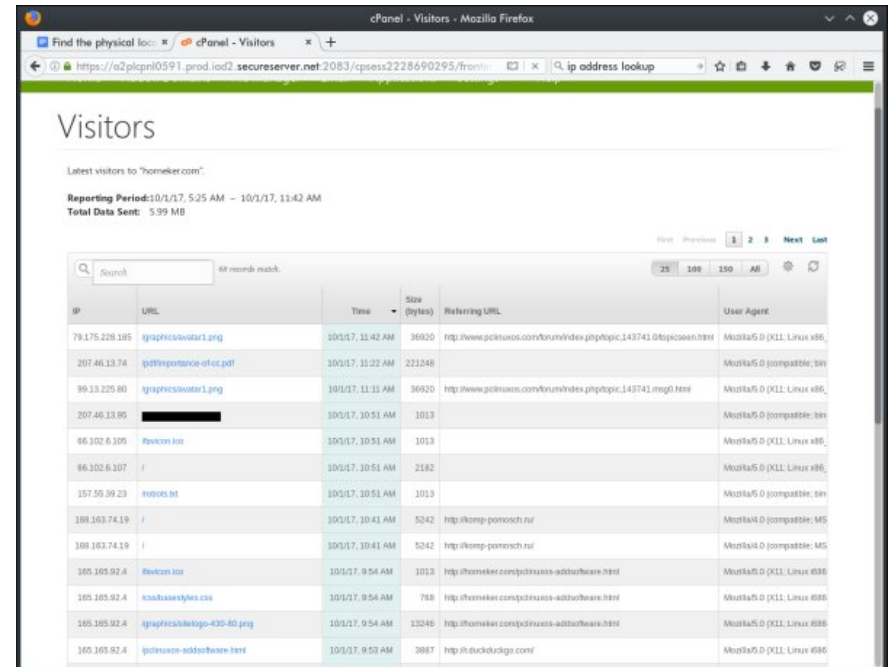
cPanel - Visitors - Mozilla Firefox

Find the physical loc ×  cPanel - Visitors × +

https://a2plcpnl0591.prod.iad2.secureserver.net:2083/cpsess2228690295/fronte  ip address lookup

Visitors

Latest visitors to "homeker.com".

Reporting Period: 10/1/17, 5:25 AM – 10/1/17, 11:42 AM
Total Data Sent: 5.99 MB

First Previous 1 2 3 Next Last

Search  68 records match.  25 100 150 All

| IP | URL | Time | Size (bytes) | Referring URL | User Agent |
|---|---|---|---|---|---|
| 79.175.228.185 | /graphics/avatar1.png | 10/1/17, 11:42 AM | 36920 | http://www.pclinuxos.com/forum/index.php/topic,143741.0/topicseen.html | Mozilla/5.0 (X11; Linux x86_ |
| 207.46.13.74 | /pdf/importance-of-cc.pdf | 10/1/17, 11:22 AM | 221248 | | Mozilla/5.0 (compatible; bin |
| 99.13.225.80 | /graphics/avatar1.png | 10/1/17, 11:11 AM | 36920 | http://www.pclinuxos.com/forum/index.php/topic,143741.msg0.html | Mozilla/5.0 (X11; Linux x86_ |
| 207.46.13.95 | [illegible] | 10/1/17, 10:51 AM | 1013 | | Mozilla/5.0 (compatible; bin |
| 66.102.6.105 | /favicon.ico | 10/1/17, 10:51 AM | 1013 | | Mozilla/5.0 (X11; Linux x86_ |
| 66.102.6.107 | / | 10/1/17, 10:51 AM | 2182 | | Mozilla/5.0 (X11; Linux x86_ |
| 157.55.39.23 | /robots.txt | 10/1/17, 10:51 AM | 1013 | | Mozilla/5.0 (compatible; bin |
| 188.163.74.19 | / | 10/1/17, 10:41 AM | 5242 | http://komp-pomosch.ru/ | Mozilla/4.0 (compatible; MS |
| 188.163.74.19 | / | 10/1/17, 10:41 AM | 5242 | http://komp-pomosch.ru/ | Mozilla/4.0 (compatible; MS |
| 165.165.92.4 | /favicon.ico | 10/1/17, 9:54 AM | 1013 | http://homeker.com/pclinuxos-addsoftware.html | Mozilla/5.0 (X11; Linux i686 |
| 165.165.92.4 | /css/basestyles.css | 10/1/17, 9:54 AM | 768 | http://homeker.com/pclinuxos-addsoftware.html | Mozilla/5.0 (X11; Linux i686 |
| 165.165.92.4 | /graphics/sitelogo-430-80.png | 10/1/17, 9:54 AM | 13246 | http://homeker.com/pclinuxos-addsoftware.html | Mozilla/5.0 (X11; Linux i686 |
| 165.165.92.4 | /pclinuxos-addsoftware.html | 10/1/17, 9:53 AM | 3887 | http://r.duckduckgo.com/ | Mozilla/5.0 (X11; Linux i686 |